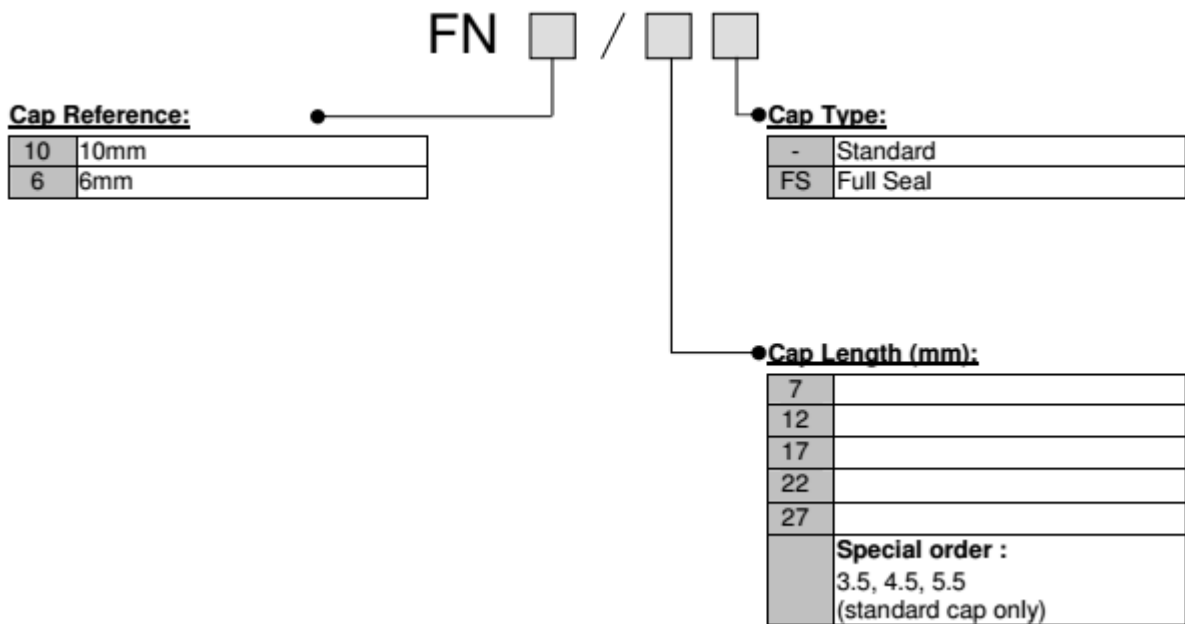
FN /

Cap Reference:

| 10 | 10mm |
|---|---|
| 6 | 6mm |

Cap Type:

| - | Standard |
|---|---|
| FS | Full Seal |

Cap Length (mm):

| 7 | |
|---|---|
| 12 | |
| 17 | |
| 22 | |
| 27 | |
| | Special order : 3.5, 4.5, 5.5 (standard cap only) |